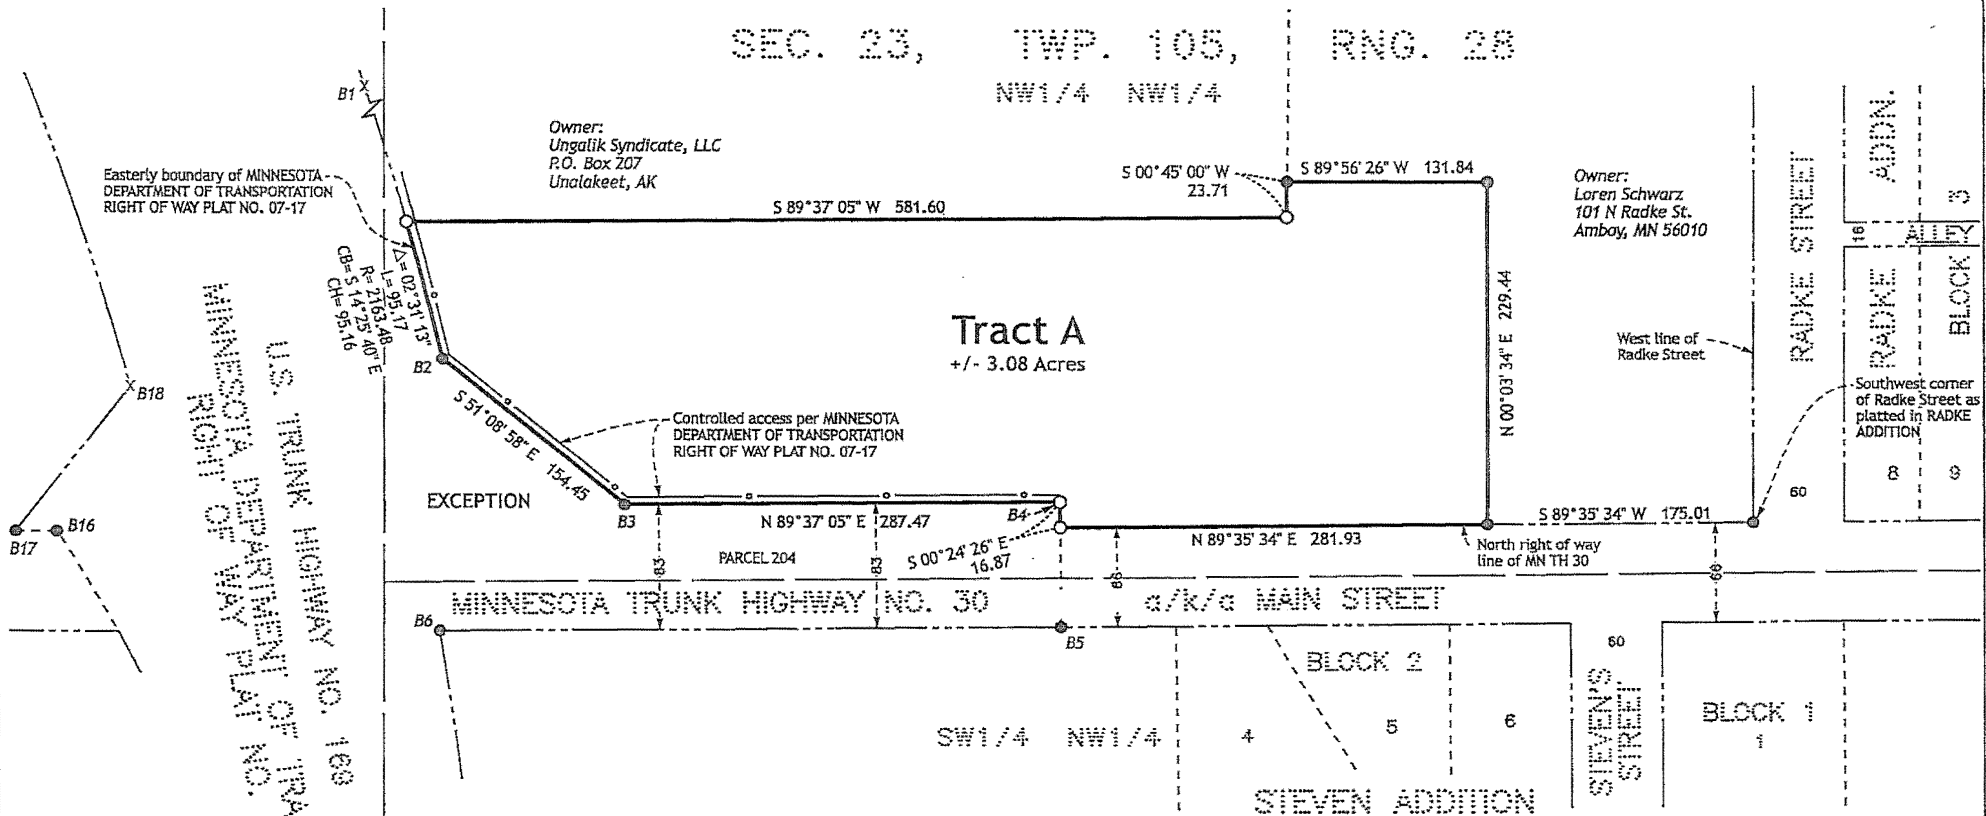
SEC. 23, TWP. 105, RNG. 28

NW1/4 NW1/4

B1

Owner:
Ungalik Syndicate, LLC
P.O. Box 207
Unalakeet, AK

Easterly boundary of MINNESOTA DEPARTMENT OF TRANSPORTATION RIGHT OF WAY PLAT NO. 07-17

S 00°45' 00" W 23.71

S 89°56' 26" W 131.84

Owner:
Loren Schwarz
101 N Radke St.
Amboy, MN 56010

S 89°37' 05" W 581.60

Δ= 02°31'13"
L= 95.17
R= 2163.48
CB= S 14°25' 40" E
CH= 95.16

Tract A
+/- 3.08 Acres

N 00°03' 34" E 229.44

West line of Radke Street

RADKE STREET

ADDN.

RADKE

BLOCK

3

16

ALLEY

Southwest corner of Radke Street as platted in RADKE ADDITION

8

9

60

B2

S 51°08' 58" E 154.45

Controlled access per MINNESOTA DEPARTMENT OF TRANSPORTATION RIGHT OF WAY PLAT NO. 07-17

B18

U.S. TRUNK HIGHWAY NO. 169
MINNESOTA DEPARTMENT OF TRA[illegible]
RIGHT OF WAY PLAT NO.

EXCEPTION

B3

N 89°37' 05" E 287.47

B4

S 00°24' 26" E 16.87

N 89°35' 34" E 281.93

North right of way line of MN TH 30

S 89°35' 34" W 175.01

B16

B17

PARCEL 204

83

83

83

60

MINNESOTA TRUNK HIGHWAY NO. 30 a/k/a MAIN STREET

B6

B5

60

BLOCK 2

SW1/4 NW1/4

4

5

6

STEVEN'S STREET

BLOCK 1

1

STEVEN ADDITION